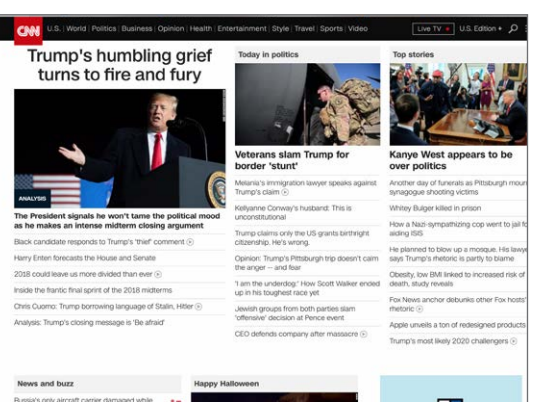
CNN U.S. | World | Politics | Business | Opinion | Health | Entertainment | Style | Travel | Sports | Video Live TV U.S. Edition +

Trump's humbling grief turns to fire and fury

ANALYSIS

The President signals he won't tame the political mood as he makes an intense midterm closing argument

Black candidate responds to Trump's 'thief' comment

Harry Enten forecasts the House and Senate

2018 could leave us more divided than ever

Inside the frantic final sprint of the 2018 midterms

Chris Cuomo: Trump borrowing language of Stalin, Hitler

Analysis: Trump's closing message is 'Be afraid'

Today in politics

Veterans slam Trump for border 'stunt'

Melania's immigration lawyer speaks against Trump's claim

Kellyanne Conway's husband: This is unconstitutional

Trump claims only the US grants birthright citizenship. He's wrong.

Opinion: Trump's Pittsburgh trip doesn't calm the anger -- and fear

'I am the underdog.' How Scott Walker ended up in his toughest race yet

Jewish groups from both parties slam 'offensive' decision at Pence event

CEO defends company after massacre

Top stories

Kanye West appears to be over politics

Another day of funerals as Pittsburgh mour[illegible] synagogue shooting victims

Whitey Bulger killed in prison

How a Nazi-sympathizing cop went to jail f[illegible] aiding ISIS

He planned to blow up a mosque. His lawye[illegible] says Trump's rhetoric is partly to blame

Obesity, low BMI linked to increased risk of death, study reveals

Fox News anchor debunks other Fox hosts' rhetoric

Apple unveils a ton of redesigned products

Trump's most likely 2020 challengers

News and buzz

Russia's only aircraft carrier damaged while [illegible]

Happy Halloween